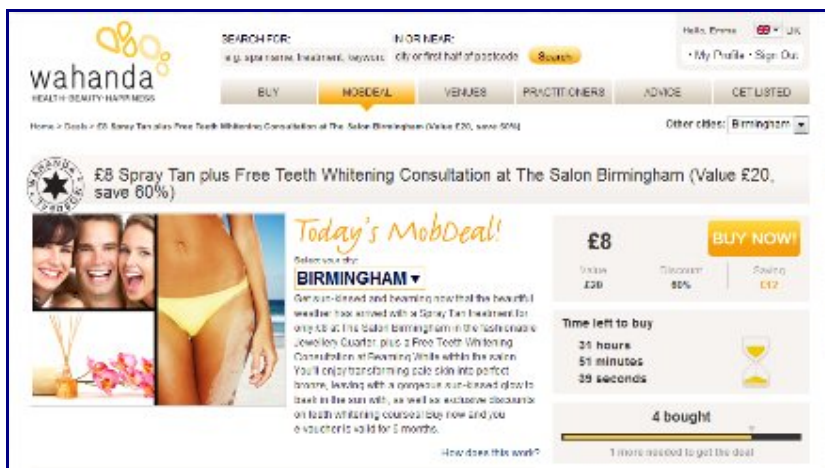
wahanda
HEALTH·BEAUTY·HAPPINESS

SEARCH FOR:
e.g. spa name, treatment, keywords

IN OR NEAR:
city or first half of postcode

Search

Hello, Emma  UK
· My Profile · Sign Out

BUY | MOBDEAL | VENUES | PRACTITIONERS | ADVICE | GET LISTED

Home > Deals > £8 Spray Tan plus Free Teeth Whitening Consultation at The Salon Birmingham (Value £20, save 60%)

Other cities: Birmingham

£8 Spray Tan plus Free Teeth Whitening Consultation at The Salon Birmingham (Value £20, save 60%)

Today's MobDeal!

Select your city:
BIRMINGHAM ▾

Get sun-kissed and beaming now that the beautiful weather has arrived with a Spray Tan treatment for only £8 at The Salon Birmingham in the fashionable Jewellery Quarter, plus a Free Teeth Whitening Consultation at Beaming White within the salon. You'll enjoy transforming pale skin into perfect bronze, leaving with a gorgeous sun-kissed glow to bask in the sun with, as well as exclusive discounts on teeth whitening courses! Buy now and you e-voucher is valid for 6 months.

How does this work?

£8
BUY NOW!

Value
£20

Discount
60%

Saving
£12

Time left to buy
21 hours
51 minutes
39 seconds

4 bought
1 more needed to get the deal